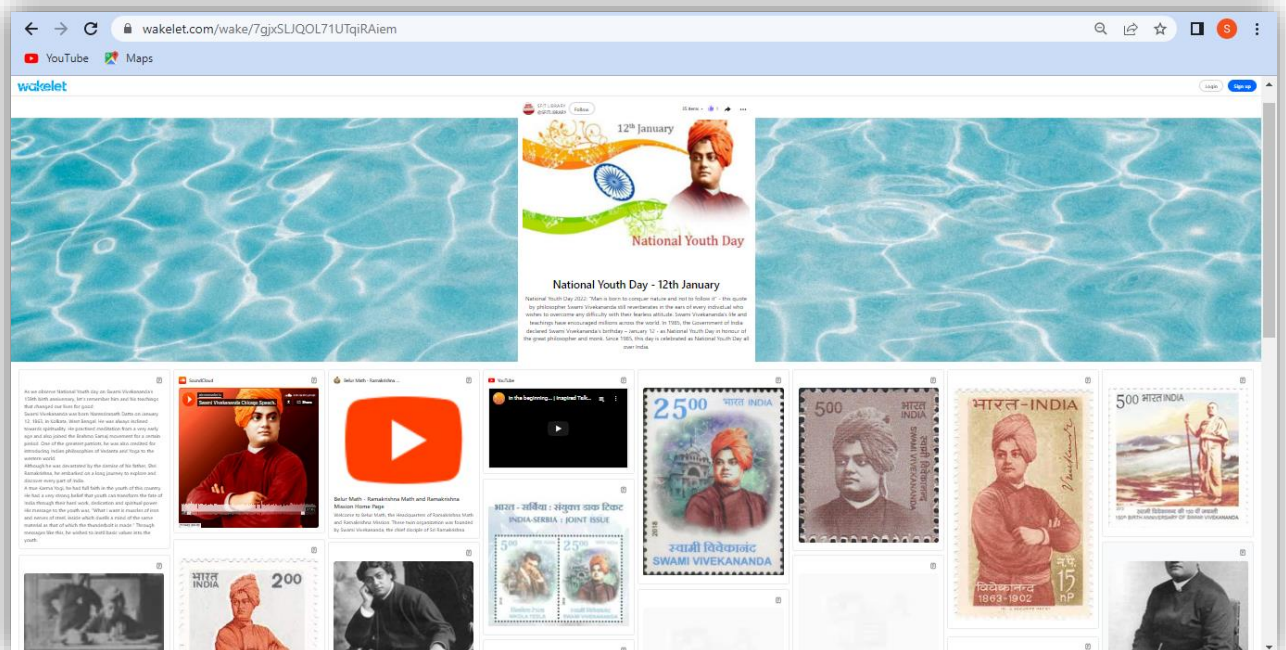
wakelet.com/wake/7gjxSLJQOL71UTqiRAiem

YouTube Maps

wakelet

Login Sign up

SFIT LIBRARY Follow

12th January

National Youth Day

National Youth Day - 12th January

National Youth Day 2022: "Man is born to conquer nature and not to follow it" – this quote by philosopher Swami Vivekananda still reverberates in the ears of every individual who wishes to overcome any difficulty with their fearless attitude. Swami Vivekananda's life and teachings have encouraged millions across the world. In 1985, the Government of India declared Swami Vivekananda's birthday – January 12 – as National Youth Day in honour of the great philosopher and monk. Since 1985, this day is celebrated as National Youth Day all over India.

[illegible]

SoundCloud

Swami Vivekananda Chicago Speech

Belur Math - Ramakrishna ...

Belur Math - Ramakrishna Math and Ramakrishna Mission Home Page

Welcome to Belur Math, the Headquarters of Ramakrishna Math and Ramakrishna Mission. These twin organizations was founded by Swami Vivekananda, the chief disciple of Sri Ramakrishna.

YouTube

In the beginning... | Inspired Talk...

भारत - सर्बिया : संयुक्त डाक टिकट
INDIA-SERBIA : JOINT ISSUE

25 00 भारत INDIA
स्वामी विवेकानंद
SWAMI VIVEKANANDA

500 भारत INDIA
SWAMI VIVEKANANDA

भारत-INDIA
विवेकानन्द 1863-1902
15 nP

5.00 भारत INDIA
150th BIRTH ANNIVERSARY OF SWAMI VIVEKANANDA

भारत INDIA 2.00